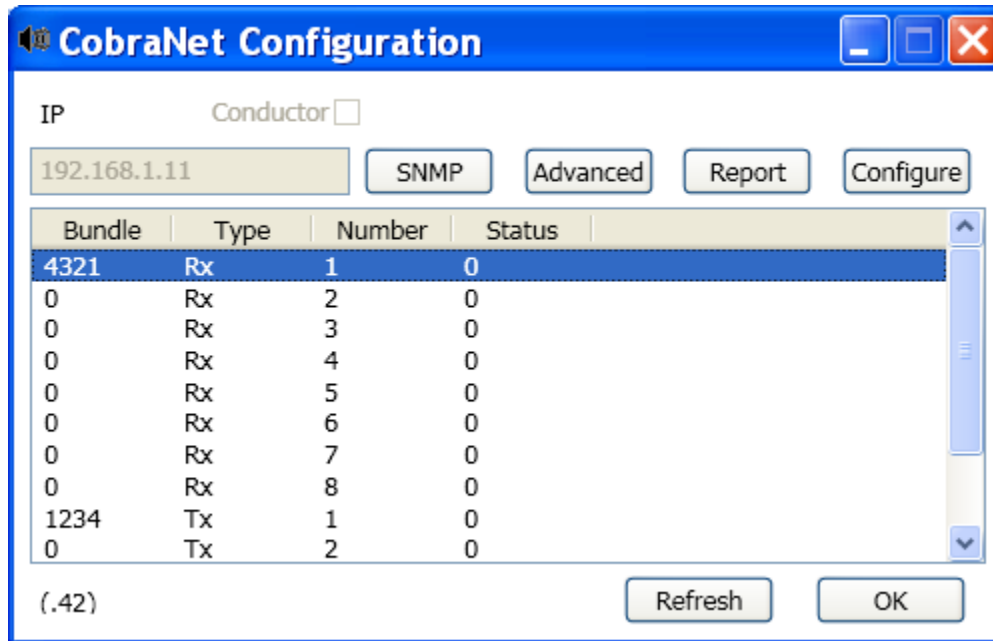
CobraNet Configuration

IP

Conductor

192.168.1.11

SNMP

Advanced

Report

Configure

| Bundle | Type | Number | Status |
|---|---|---|---|
| 4321 | Rx | 1 | 0 |
| 0 | Rx | 2 | 0 |
| 0 | Rx | 3 | 0 |
| 0 | Rx | 4 | 0 |
| 0 | Rx | 5 | 0 |
| 0 | Rx | 6 | 0 |
| 0 | Rx | 7 | 0 |
| 0 | Rx | 8 | 0 |
| 1234 | Tx | 1 | 0 |
| 0 | Tx | 2 | 0 |

(.42)

Refresh

OK